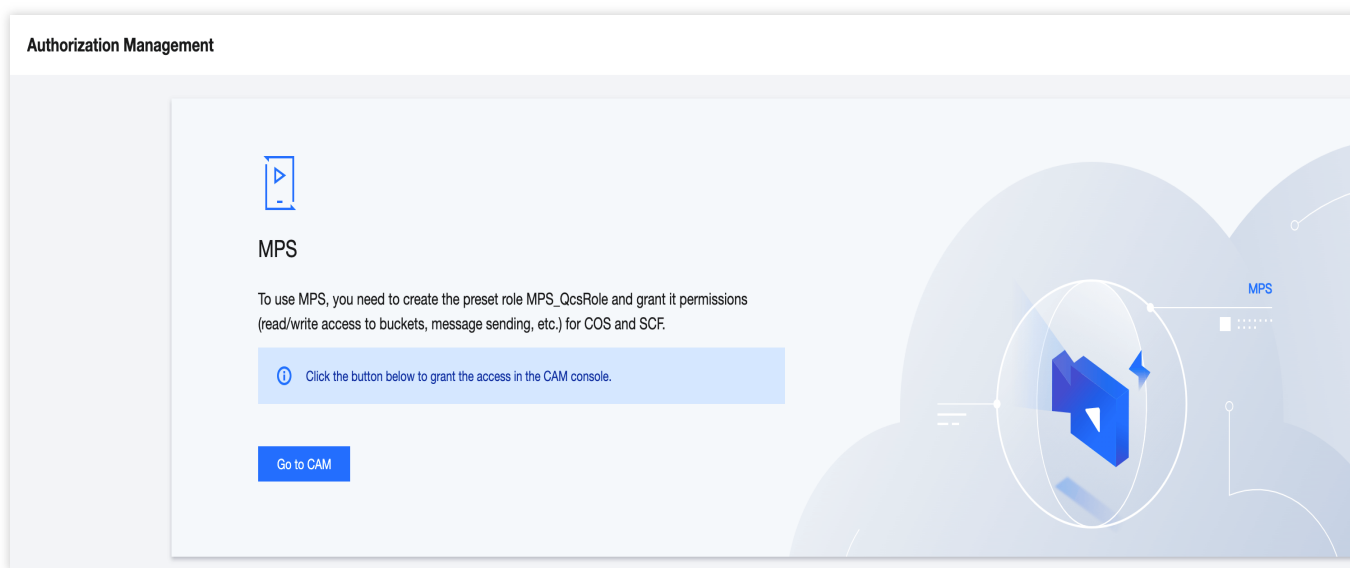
Authorization Management

MPS

To use MPS, you need to create the preset role MPS_QcsRole and grant it permissions (read/write access to buckets, message sending, etc.) for COS and SCF.

Click the button below to grant the access in the CAM console.

Go to CAM

MPS